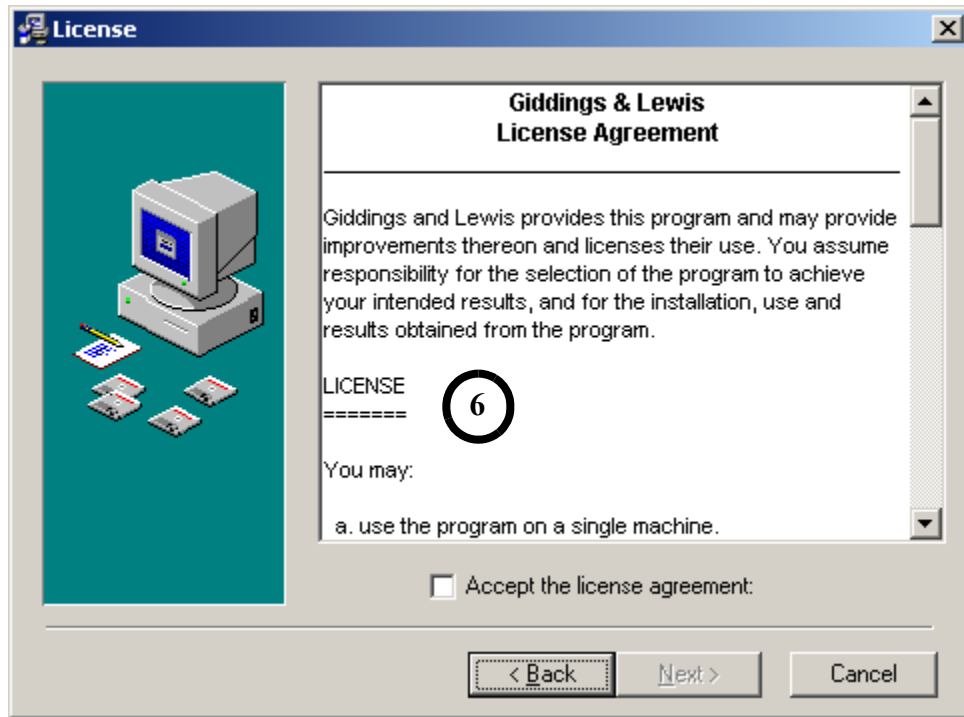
License

Giddings & Lewis
License Agreement

Giddings and Lewis provides this program and may provide improvements thereon and licenses their use. You assume responsibility for the selection of the program to achieve your intended results, and for the installation, use and results obtained from the program.

LICENSE
=======

6

You may:

a. use the program on a single machine.

Accept the license agreement:

< Back
Next >
Cancel